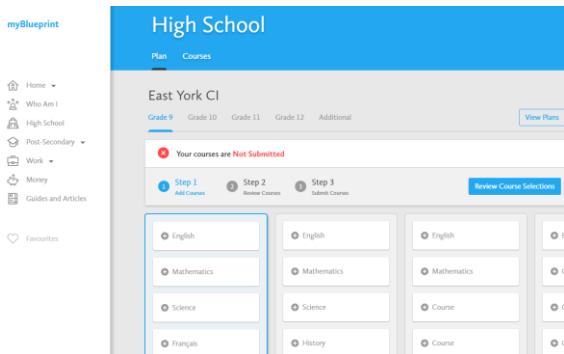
myBlueprint

Home
Who Am I
High School
Post-Secondary
Work
Money
Guides and Articles

Favourites

High School

Plan Courses

East York CI

Grade 9 Grade 10 Grade 11 Grade 12 Additional

View Plans

Your courses are Not Submitted

1 Step 1 Add Courses
2 Step 2 Review Courses
3 Step 3 Submit Courses

Review Course Selections

English
Mathematics
Science
Français

English
Mathematics
Science
History

English
Mathematics
Course
Course

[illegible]
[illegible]
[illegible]
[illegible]